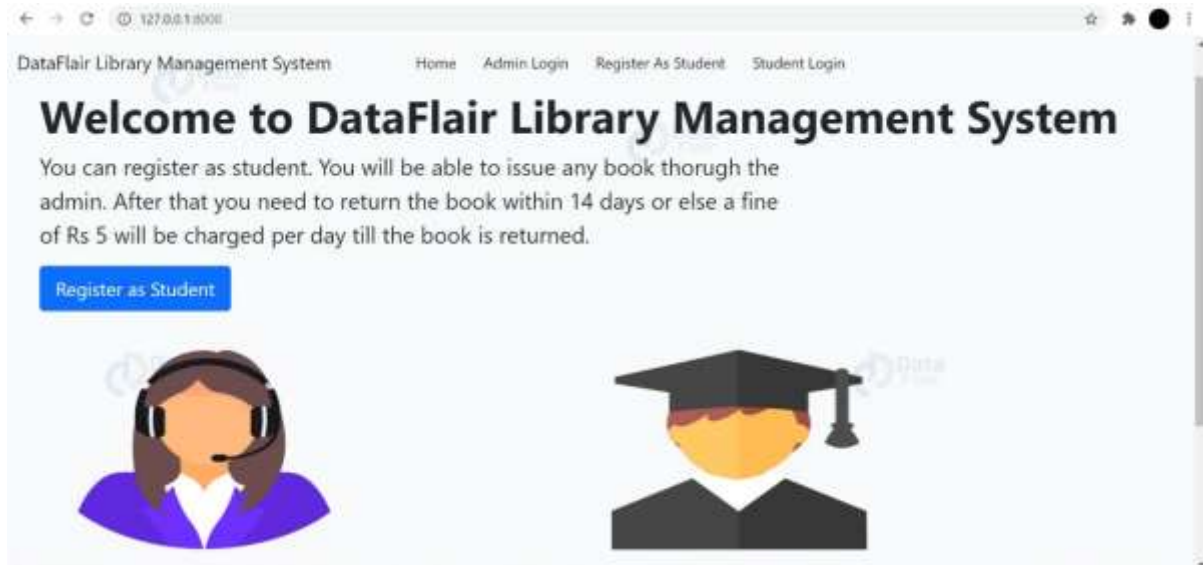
127.0.0.1:8000

DataFlair Library Management System Home Admin Login Register As Student Student Login

Welcome to DataFlair Library Management System

You can register as student. You will be able to issue any book thorugh the admin. After that you need to return the book within 14 days or else a fine of Rs 5 will be charged per day till the book is returned.

Register as Student

Data Flair